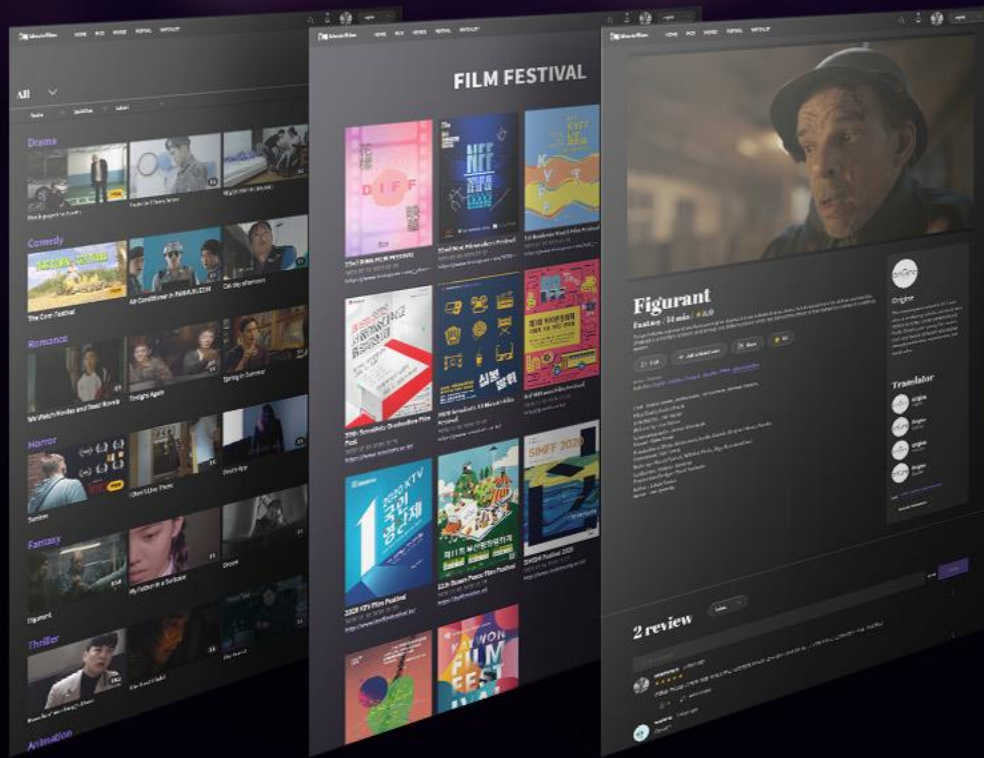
All

Drama

Comedy

The Corn Festival

Air Conditioner in PARK JI EUN

Romance

Tonight Again

Spring in Summer

Horror

Death App

Fantasy

My Father in a Suitcase

Figurant

Thriller

Animation

FILM FESTIVAL

DIFF

2020 KTV Film Festival

SIMFF 2020

FILM FEST

Figurant

Fantasy | 14 min

Translator

2 review